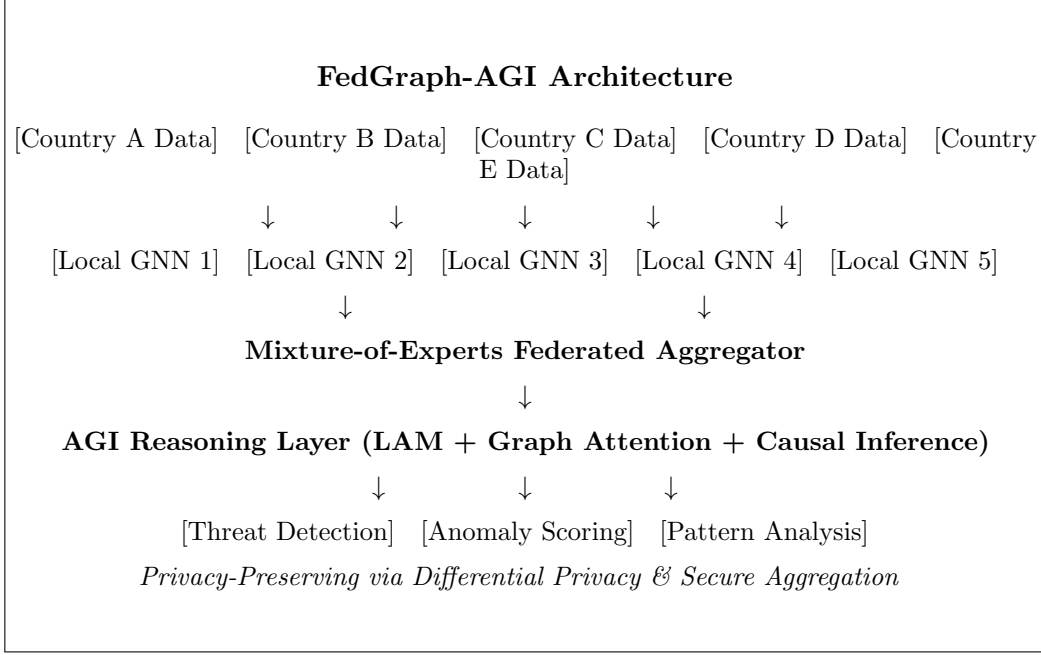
**FedGraph-AGI Architecture**

[Country A Data] [Country B Data] [Country C Data] [Country D Data] [Country E Data]

↓ ↓ ↓ ↓ ↓

[Local GNN 1] [Local GNN 2] [Local GNN 3] [Local GNN 4] [Local GNN 5]

↓ ↓

**Mixture-of-Experts Federated Aggregator**

↓

**AGI Reasoning Layer (LAM + Graph Attention + Causal Inference)**

↓ ↓ ↓

[Threat Detection] [Anomaly Scoring] [Pattern Analysis]

*Privacy-Preserving via Differential Privacy & Secure Aggregation*